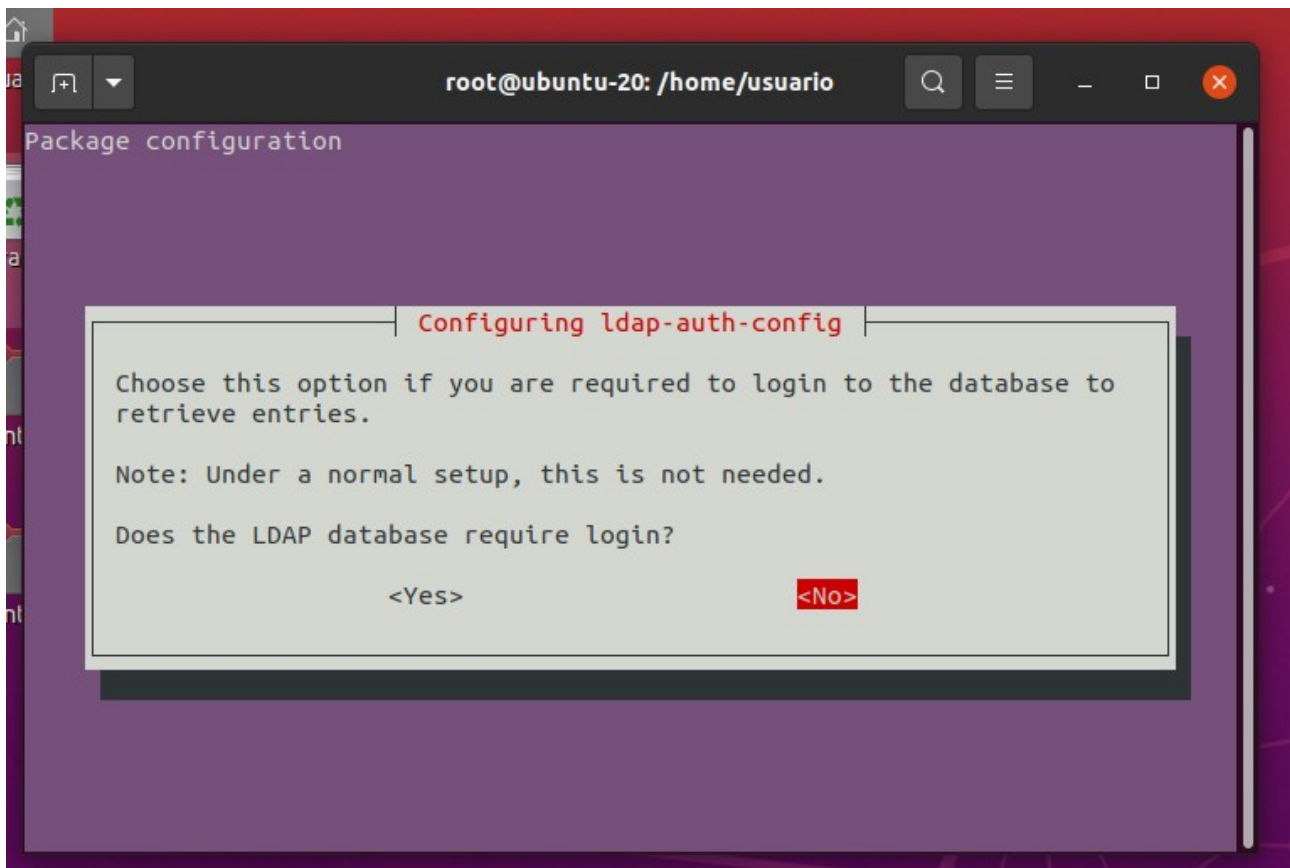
root@ubuntu-20: /home/usuario

Package configuration

Configuring ldap-auth-config

Choose this option if you are required to login to the database to retrieve entries.

Note: Under a normal setup, this is not needed.

Does the LDAP database require login?

<Yes>

<No>